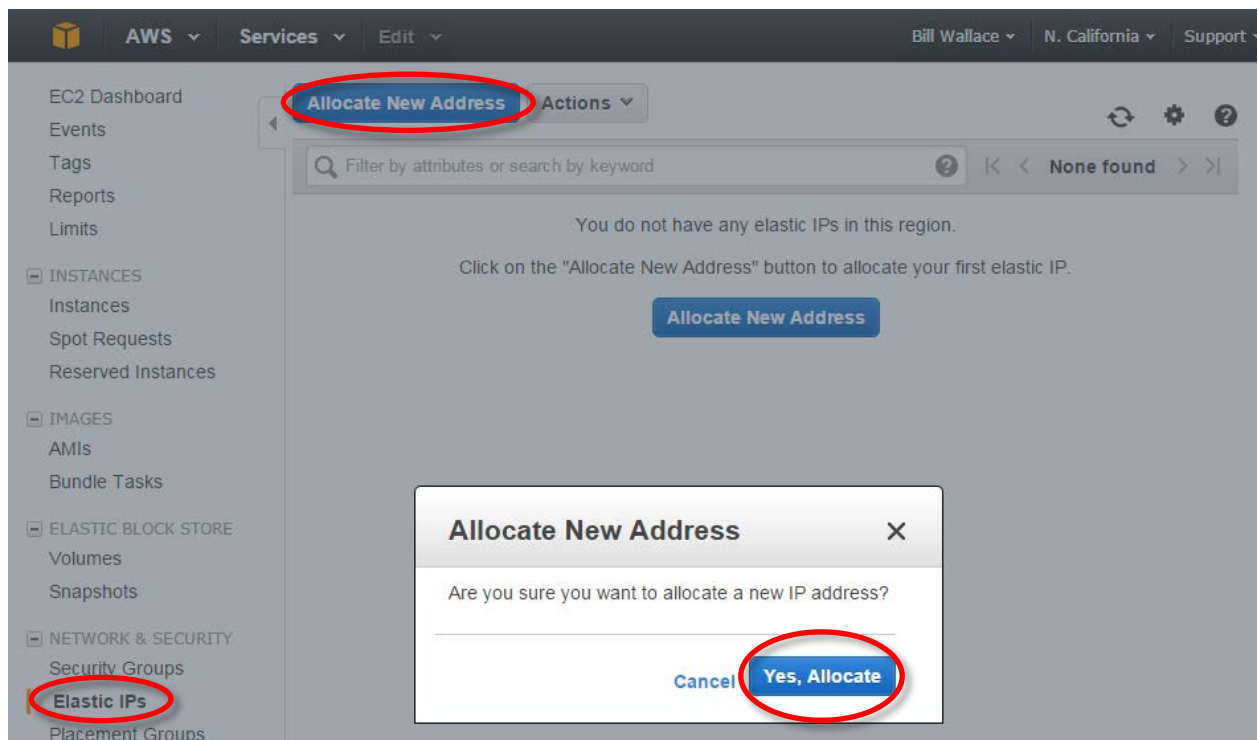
AWS Services Edit Bill Wallace N. California Support

EC2 Dashboard
Events
Tags
Reports
Limits

INSTANCES
Instances
Spot Requests
Reserved Instances

IMAGES
AMIs
Bundle Tasks

ELASTIC BLOCK STORE
Volumes
Snapshots

NETWORK & SECURITY
Security Groups
Elastic IPs
Placement Groups

Allocate New Address Actions

Filter by attributes or search by keyword

None found

You do not have any elastic IPs in this region.

Click on the "Allocate New Address" button to allocate your first elastic IP.

Allocate New Address

Allocate New Address

Are you sure you want to allocate a new IP address?

Cancel Yes, Allocate